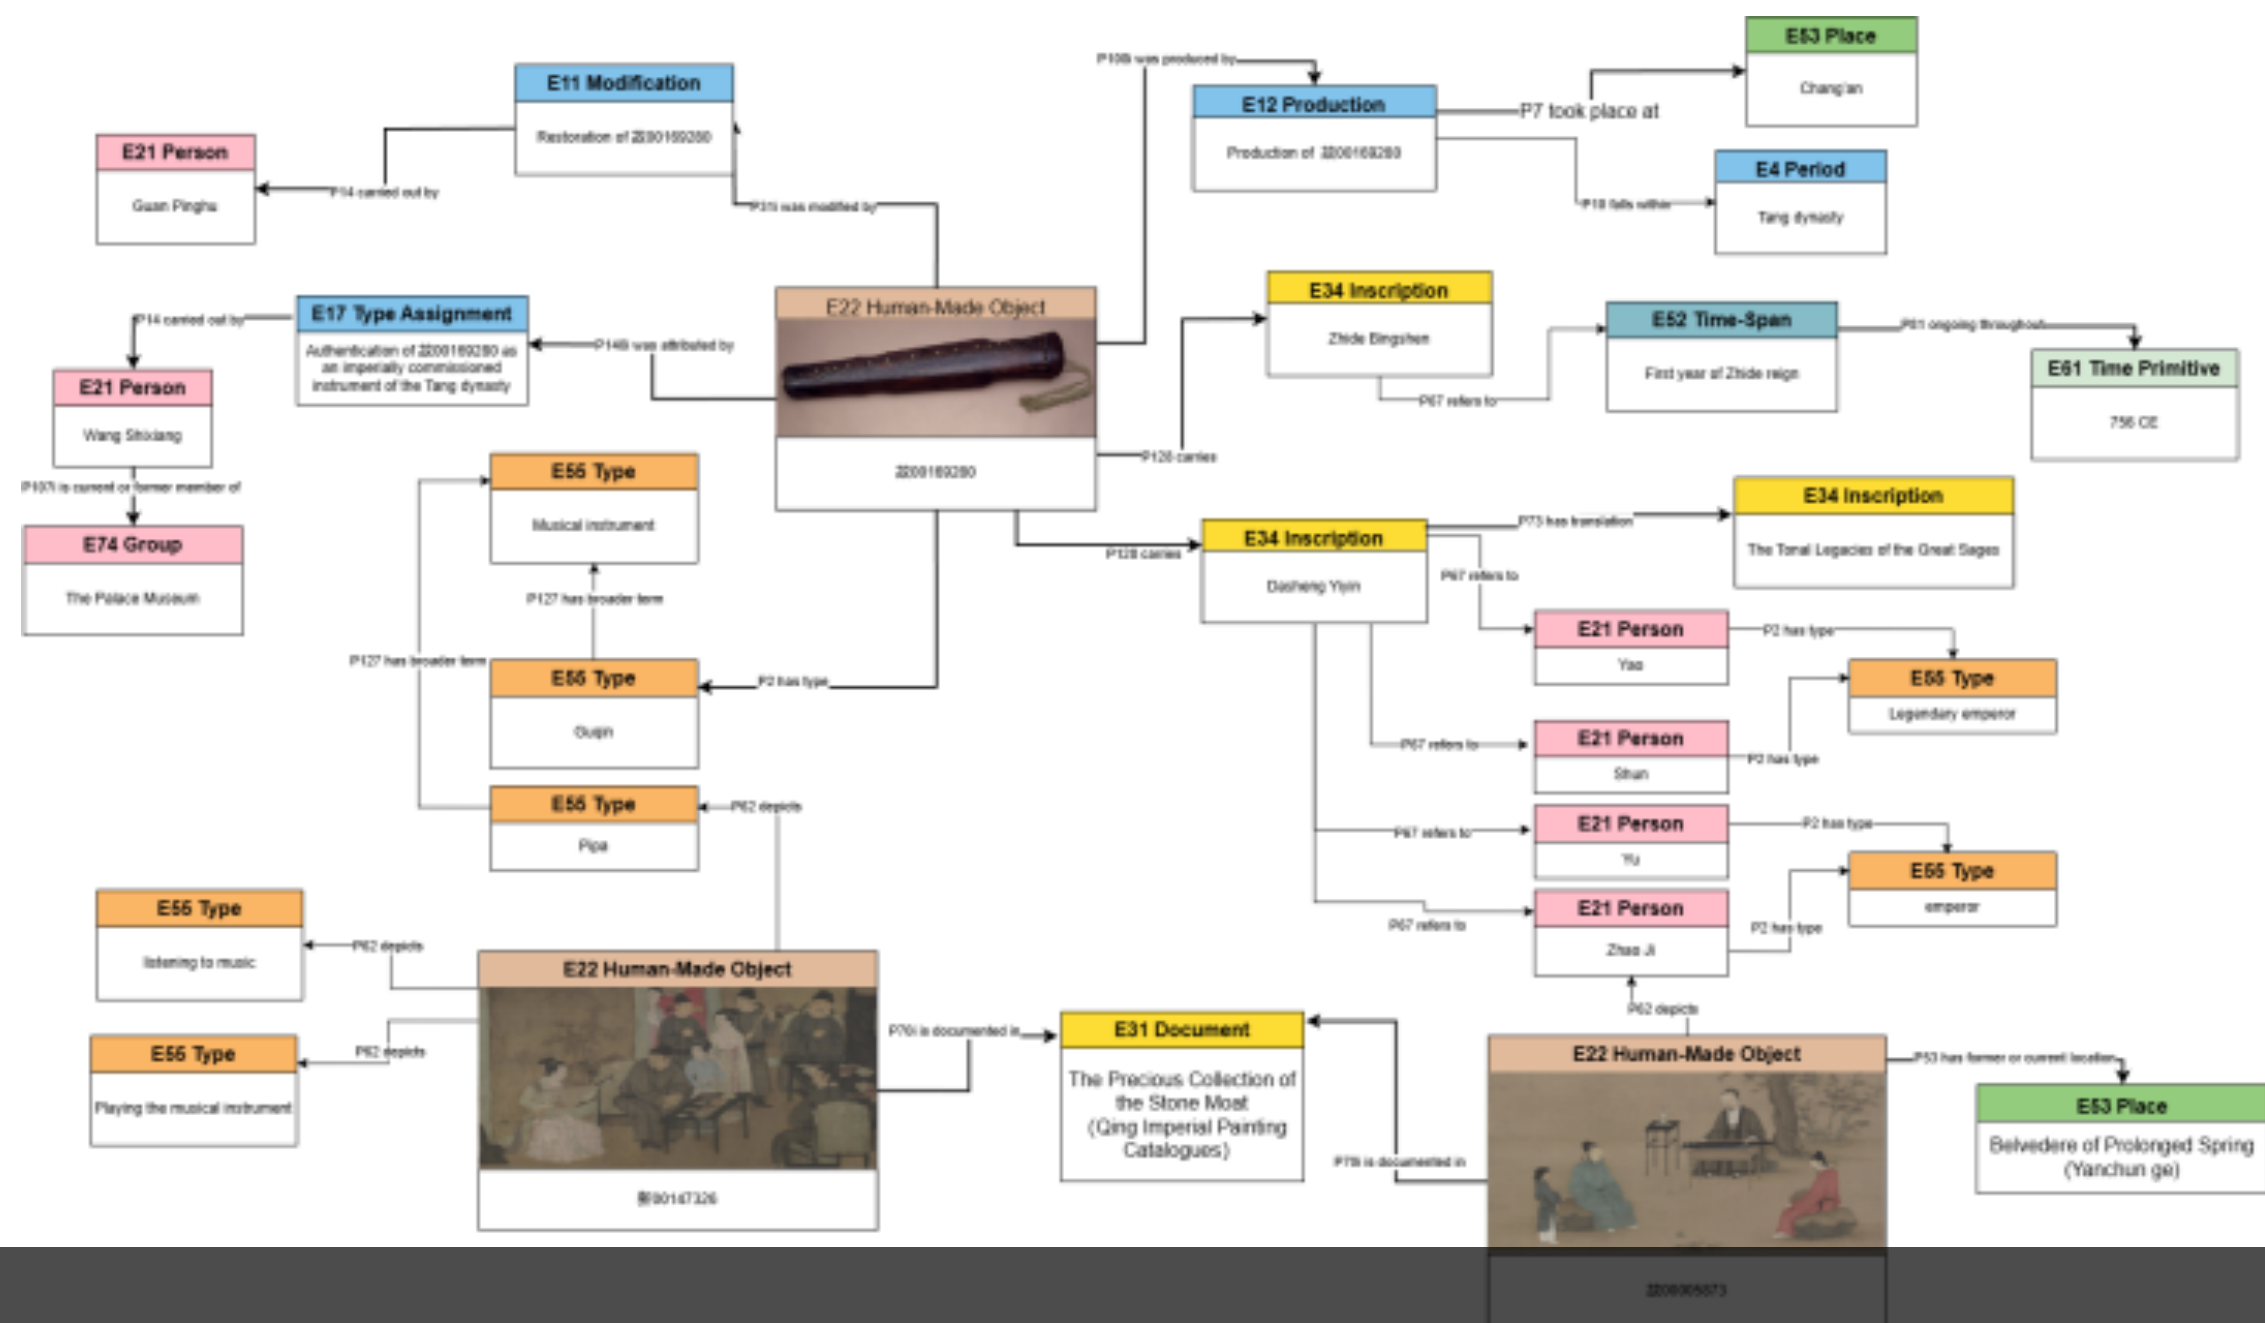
E11 Modification
Restoration of 2200169280

E21 Person
Guan Pinghu

P14 carried out by

P31i was modified by

P108i was produced by

E12 Production
Production of 2200169280

P7 took place at

E53 Place
Chang'an

E4 Period
Tang dynasty

P10 falls within

E17 Type Assignment
Authentication of 2200169280 as an imperially commissioned instrument of the Tang dynasty

P14 carried out by

P140i was attributed by

E21 Person
Wang Shixiang

P107i is current or former member of

E74 Group
The Palace Museum

E22 Human-Made Object
2200169280

E34 Inscription
Zhide Bingshen

P67 refers to

E52 Time-Span
First year of Zhide reign

P81 ongoing throughout

E61 Time Primitive
756 CE

P128 carries

E55 Type
Musical instrument

P127 has broader term

P127 has broader term

E55 Type
Guqin

P2 has type

E55 Type
Pipa

P62 depicts

E34 Inscription
Dasheng Yiyin

P128 carries

P73 has translation

E34 Inscription
The Tonal Legacies of the Great Sages

P67 refers to

E21 Person
Yao

P2 has type

E55 Type
Legendary emperor

P67 refers to

E21 Person
Shun

P2 has type

P67 refers to

E21 Person
Yu

P2 has type

E55 Type
emperor

P67 refers to

E21 Person
Zhao Ji

P2 has type

P62 depicts

E55 Type
listening to music

P62 depicts

E55 Type
Playing the musical instrument

P62 depicts

E22 Human-Made Object
新00147326

P70i is documented in

E31 Document
The Precious Collection of the Stone Moat (Qing Imperial Painting Catalogues)

P70i is documented in

E22 Human-Made Object
2200005073

P53 has former or current location

E53 Place
Belvedere of Prolonged Spring (Yanchun ge)